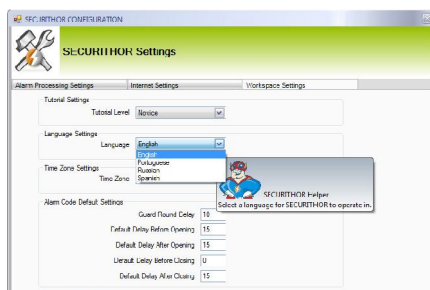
SECURITHOR CONFIGURATION

SECURITHOR Settings

Alarm Processing Settings
Internet Settings
Workspace Settings

Tutorial Settings
Tutorial Level Novice

Language Settings
Language English
English
Portuguese
Russian
Spanish

Time Zone Settings
Time Zone

SECURITHOR Helper
Select a language for SECURITHOR to operate in.

Alarm Code Default Settings
Guard Round Delay 10
Default Delay Before Opening 15
Default Delay After Opening 15
Default Delay Before Closing 0
Default Delay After Closing 15